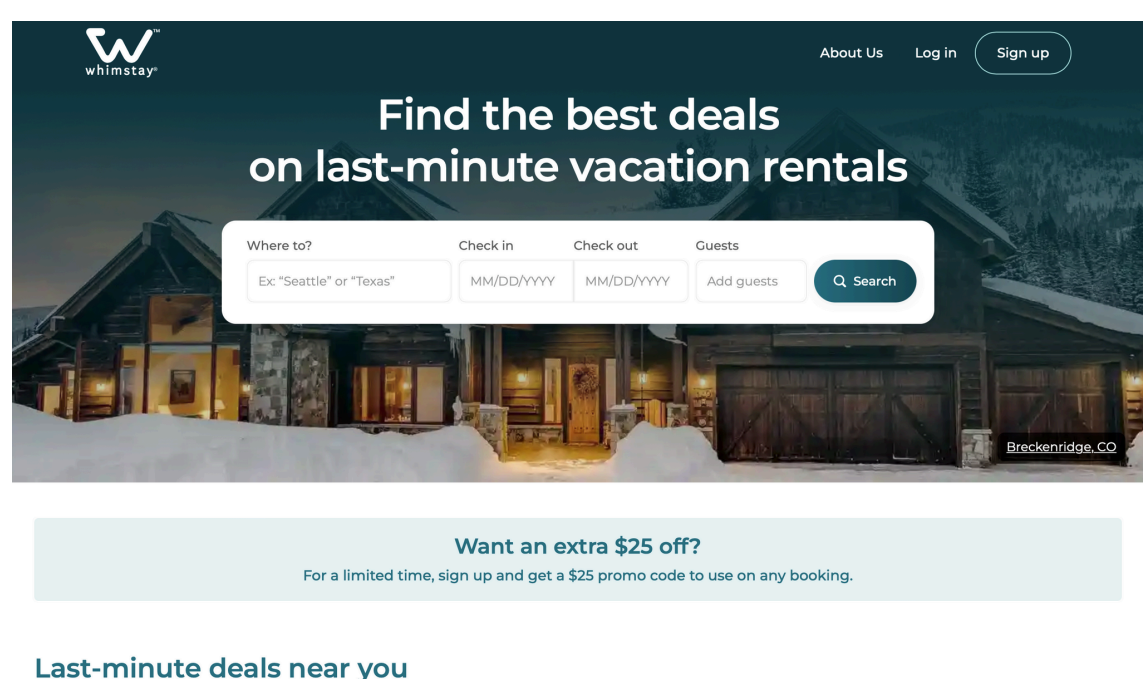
whimstay

About Us Log in Sign up

Find the best deals on last-minute vacation rentals

Where to?
Ex: "Seattle" or "Texas"

Check in
MM/DD/YYYY

Check out
MM/DD/YYYY

Guests
Add guests

Search

Breckenridge, CO

Want an extra $25 off?

For a limited time, sign up and get a $25 promo code to use on any booking.

Last-minute deals near you